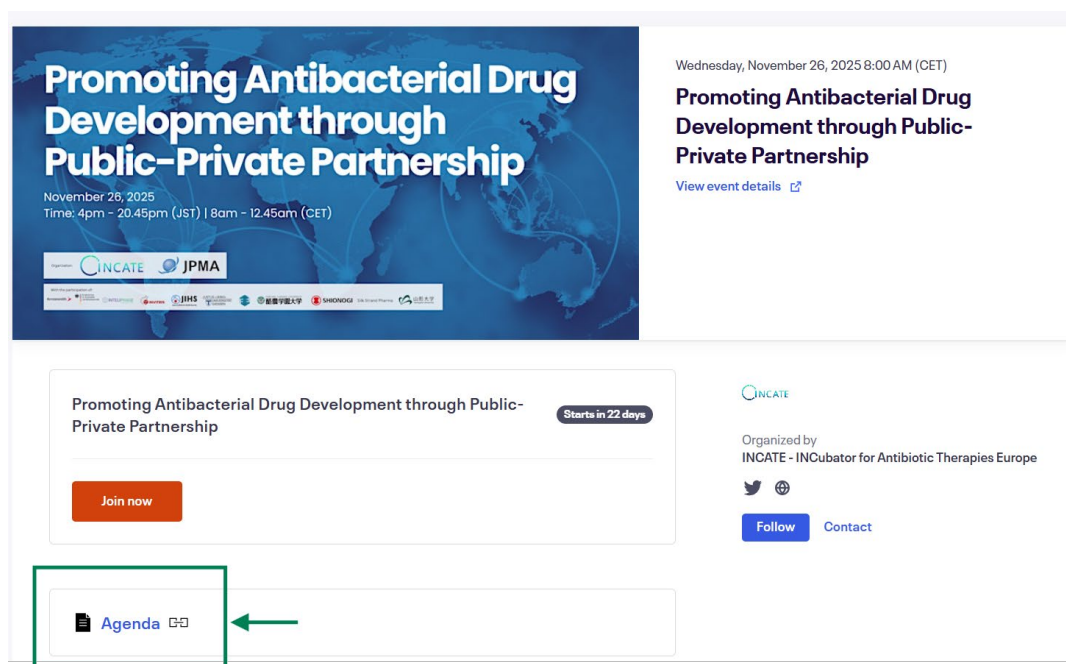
Promoting Antibacterial Drug Development through Public-Private Partnership

November 26, 2025
Time: 4pm - 20.45pm (JST) | 8am - 12.45am (CET)

Organizer: INCATE JPMA

With the participation of: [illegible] JIHS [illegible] SHIONOGI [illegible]

Wednesday, November 26, 2025 8:00 AM (CET)

Promoting Antibacterial Drug Development through Public-Private Partnership

View event details

Promoting Antibacterial Drug Development through Public-Private Partnership

Starts in 22 days

Join now

INCATE

Organized by
INCATE - INCubator for Antibiotic Therapies Europe

Follow Contact

Agenda